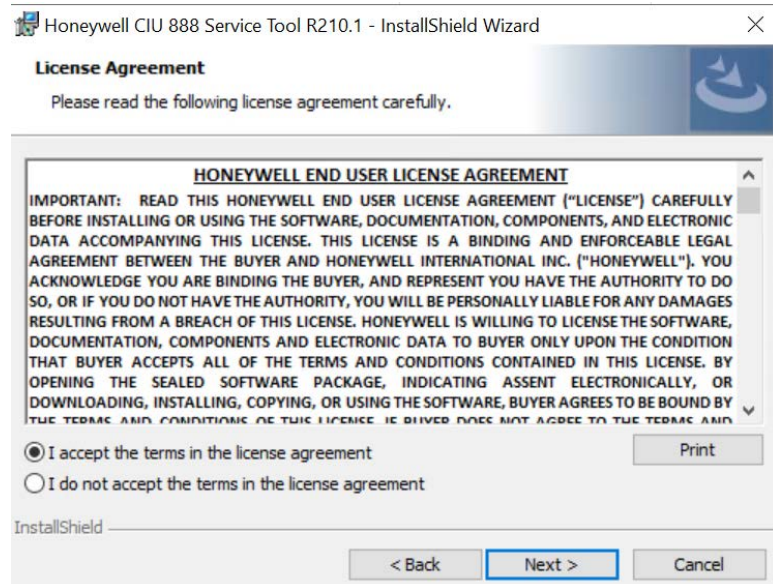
Honeywell CIU 888 Service Tool R210.1 - InstallShield Wizard

License Agreement

Please read the following license agreement carefully.

HONEYWELL END USER LICENSE AGREEMENT

IMPORTANT: READ THIS HONEYWELL END USER LICENSE AGREEMENT ("LICENSE") CAREFULLY BEFORE INSTALLING OR USING THE SOFTWARE, DOCUMENTATION, COMPONENTS, AND ELECTRONIC DATA ACCOMPANYING THIS LICENSE. THIS LICENSE IS A BINDING AND ENFORCEABLE LEGAL AGREEMENT BETWEEN THE BUYER AND HONEYWELL INTERNATIONAL INC. ("HONEYWELL"). YOU ACKNOWLEDGE YOU ARE BINDING THE BUYER, AND REPRESENT YOU HAVE THE AUTHORITY TO DO SO, OR IF YOU DO NOT HAVE THE AUTHORITY, YOU WILL BE PERSONALLY LIABLE FOR ANY DAMAGES RESULTING FROM A BREACH OF THIS LICENSE. HONEYWELL IS WILLING TO LICENSE THE SOFTWARE, DOCUMENTATION, COMPONENTS AND ELECTRONIC DATA TO BUYER ONLY UPON THE CONDITION THAT BUYER ACCEPTS ALL OF THE TERMS AND CONDITIONS CONTAINED IN THIS LICENSE. BY OPENING THE SEALED SOFTWARE PACKAGE, INDICATING ASSENT ELECTRONICALLY, OR DOWNLOADING, INSTALLING, COPYING, OR USING THE SOFTWARE, BUYER AGREES TO BE BOUND BY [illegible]

I accept the terms in the license agreement

I do not accept the terms in the license agreement

Print

InstallShield

< Back

Next >

Cancel